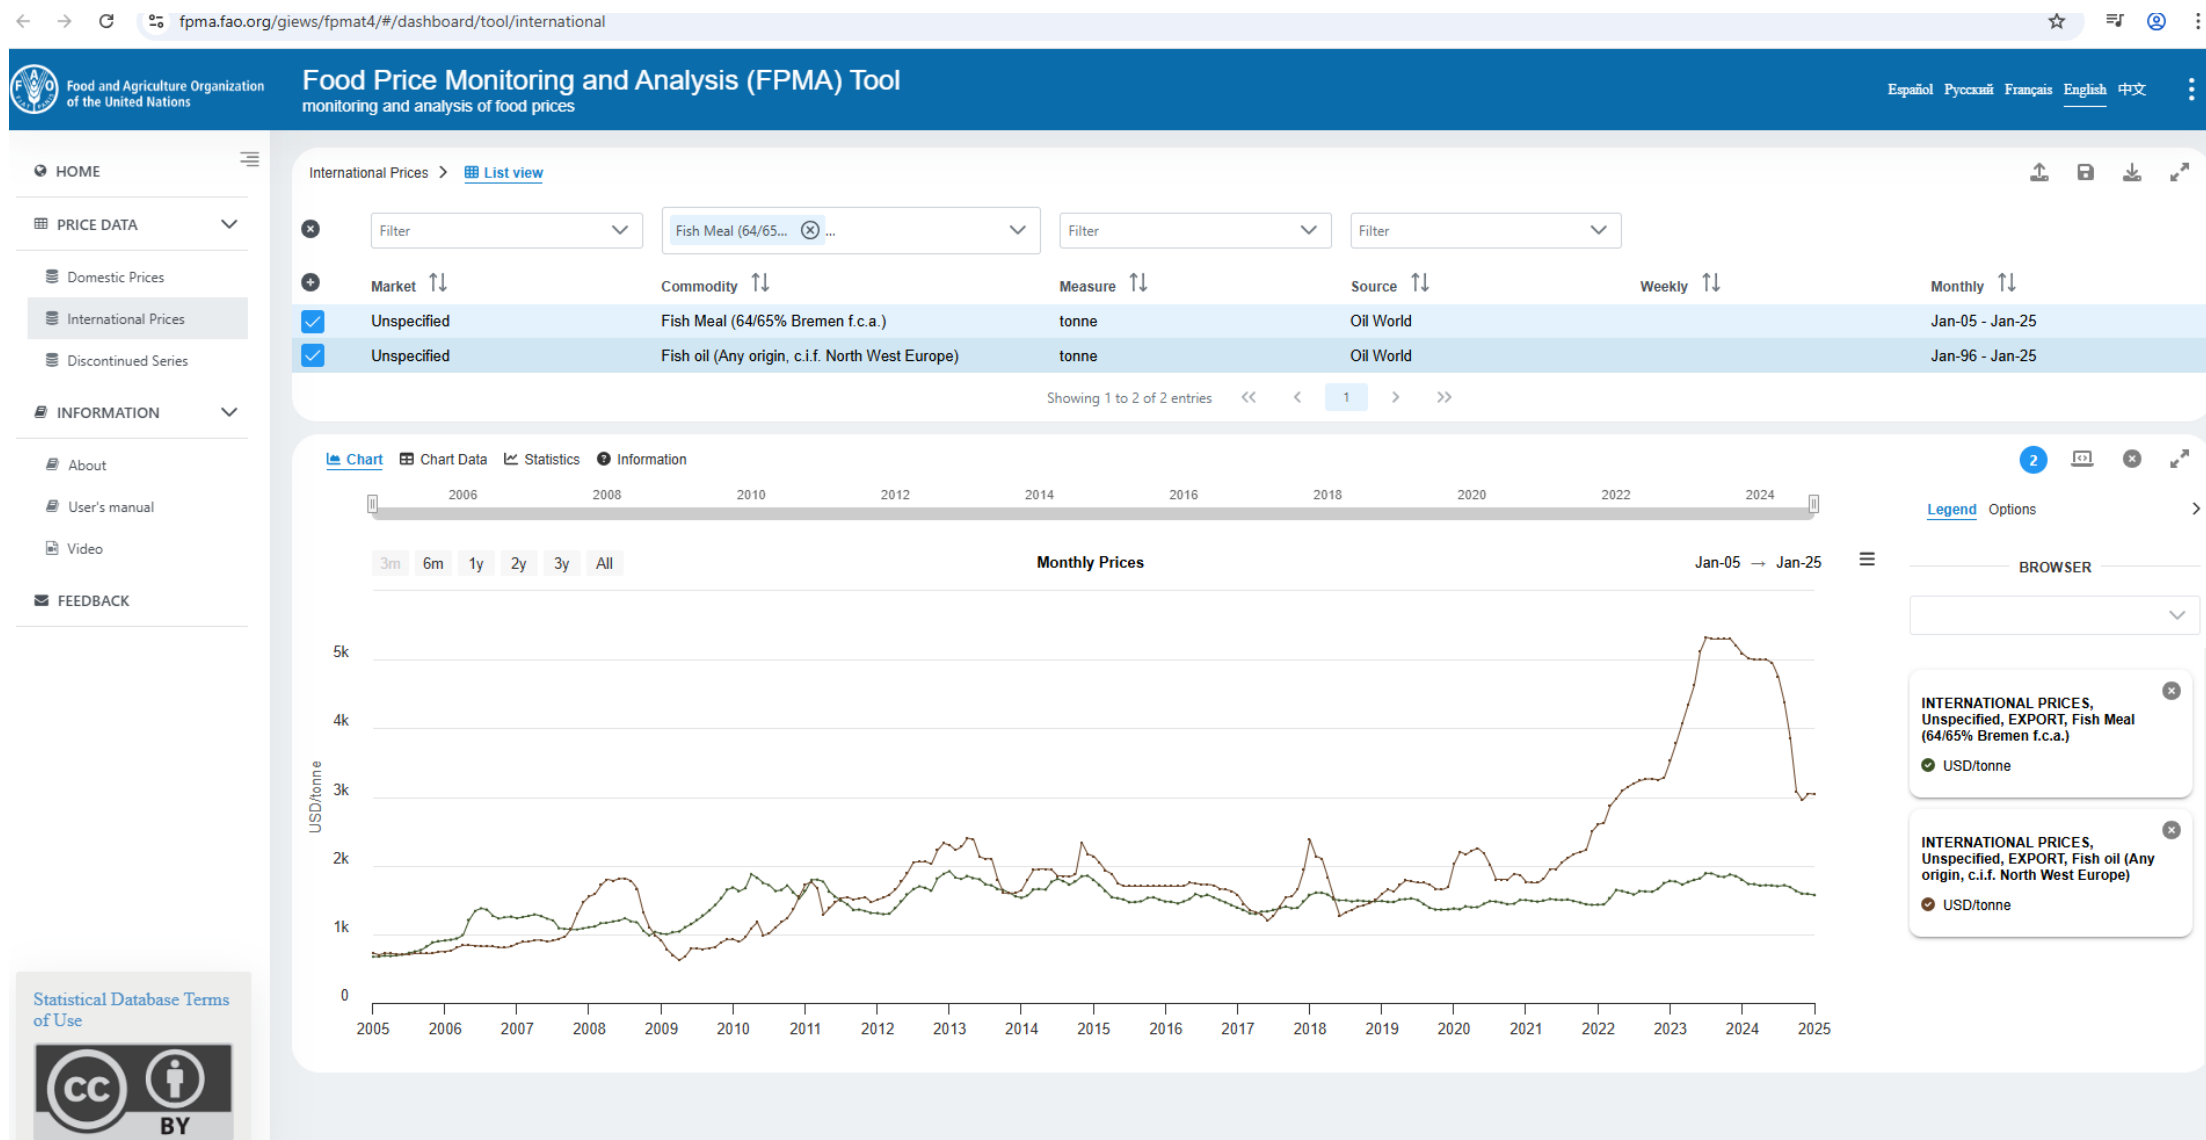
fpma.fao.org/giews/fpmat4/#/dashboard/tool/international

Food and Agriculture Organization of the United Nations

Food Price Monitoring and Analysis (FPMA) Tool
monitoring and analysis of food prices

Español Русский Français English 中文

HOME
PRICE DATA
Domestic Prices
International Prices
Discontinued Series
INFORMATION
About
User's manual
Video
FEEDBACK

Statistical Database Terms of Use

BY

International Prices > List view

Filter | Fish Meal (64/65... ... | Filter | Filter

| Market | Commodity | Measure | Source | Weekly | Monthly |
|---|---|---|---|---|---|
| Unspecified | Fish Meal (64/65% Bremen f.c.a.) | tonne | Oil World | | Jan-05 - Jan-25 |
| Unspecified | Fish oil (Any origin, c.i.f. North West Europe) | tonne | Oil World | | Jan-96 - Jan-25 |

Showing 1 to 2 of 2 entries 1

Chart Chart Data Statistics Information

2006 2008 2010 2012 2014 2016 2018 2020 2022 2024

3m 6m 1y 2y 3y All

Monthly Prices

Jan-05 → Jan-25

USD/tonne

5k 4k 3k 2k 1k 0

2005 2006 2007 2008 2009 2010 2011 2012 2013 2014 2015 2016 2017 2018 2019 2020 2021 2022 2023 2024 2025

2

Legend Options

BROWSER

INTERNATIONAL PRICES, Unspecified, EXPORT, Fish Meal (64/65% Bremen f.c.a.)
USD/tonne

INTERNATIONAL PRICES, Unspecified, EXPORT, Fish oil (Any origin, c.i.f. North West Europe)
USD/tonne